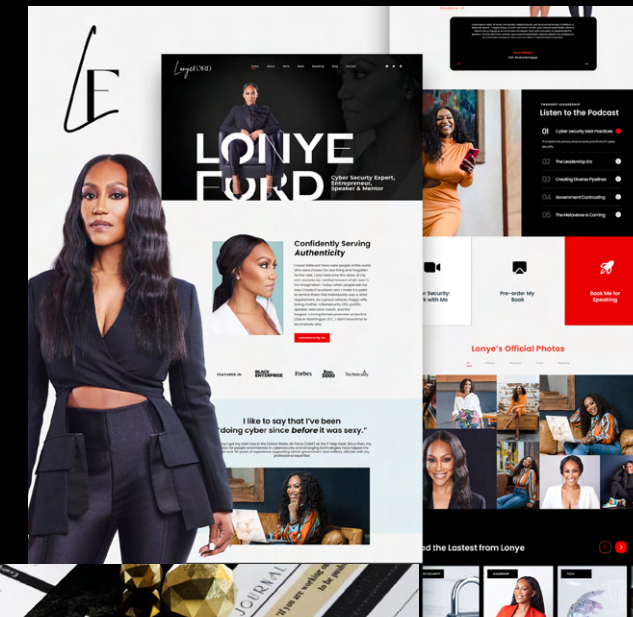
LF

LonyeFORD

Home About Store Book Speaking Blog Contact

LONYE FORD

Cyber Security Expert, Entrepreneur, Speaker & Mentor

Confidently Serving Authenticity

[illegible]

FEATURED IN BLACK ENTERPRISE Forbes Black Enterprise Technically

I like to say that I've been "doing cyber since before it was sexy."

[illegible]

THOUGHT LEADERSHIP

Listen to the Podcast

01 Cyber Security Best Practices

The Leadership Pits

Creating Diverse Pipelines

Government Contracting

The Metaverse is Coming

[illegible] Security: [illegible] with Me

Pre-order My Book

Book Me for Speaking

Lonye's Official Photos

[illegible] the Lastest from Lonye

JOURNAL